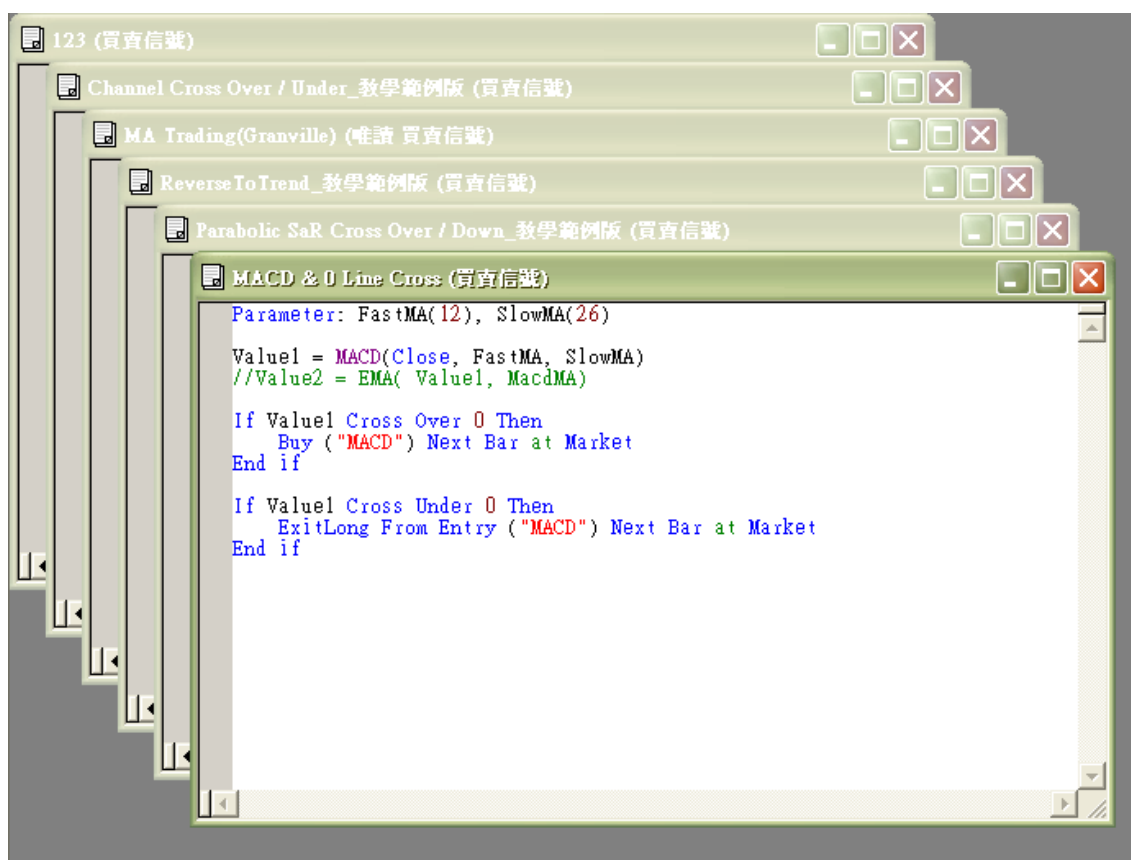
123 (買賣信號)

Channel Cross Over / Under_教學範例版 (買賣信號)

MA Trading(Granville) (唯讀 買賣信號)

ReverseToTrend_教學範例版 (買賣信號)

Parabolic SaR Cross Over / Down_教學範例版 (買賣信號)

MACD & 0 Line Cross (買賣信號)

Parameter: FastMA(12), SlowMA(26)

Value1 = MACD(Close, FastMA, SlowMA)
//Value2 = EMA( Value1, MacdMA)

If Value1 Cross Over 0 Then
Buy ("MACD") Next Bar at Market
End if

If Value1 Cross Under 0 Then
ExitLong From Entry ("MACD") Next Bar at Market
End if